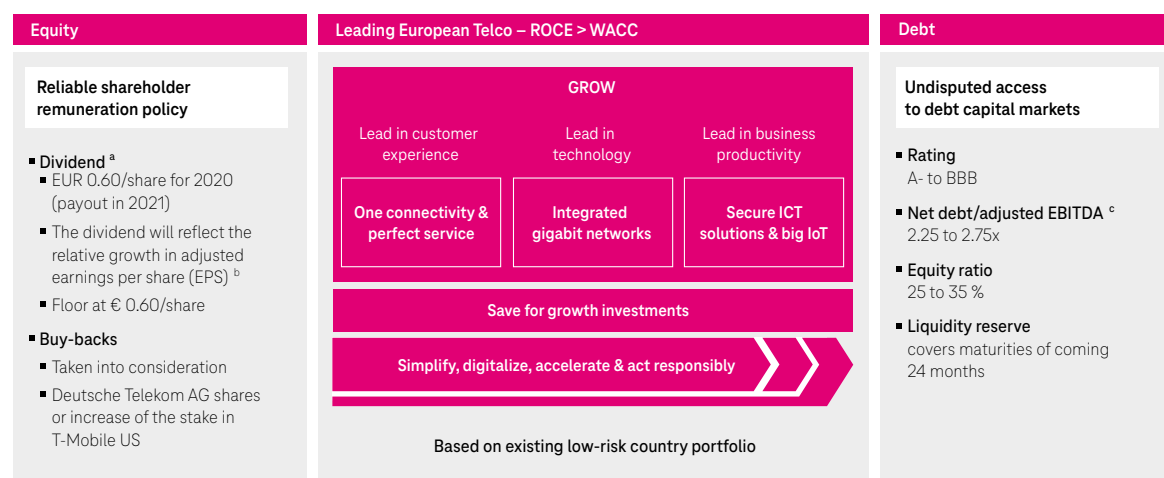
Equity

Reliable shareholder remuneration policy

Dividend $^{a}$
EUR 0.60/share for 2020 (payout in 2021)
The dividend will reflect the relative growth in adjusted earnings per share (EPS) $^{b}$
Floor at € 0.60/share

Buy-backs
Taken into consideration
Deutsche Telekom AG shares or increase of the stake in T-Mobile US

Leading European Telco – ROCE > WACC

GROW

Lead in customer experience

Lead in technology

Lead in business productivity

One connectivity & perfect service

Integrated gigabit networks

Secure ICT solutions & big IoT

Save for growth investments

Simplify, digitalize, accelerate & act responsibly

Based on existing low-risk country portfolio

Debt

Undisputed access to debt capital markets

Rating
A- to BBB

Net debt/adjusted EBITDA $^{c}$
2.25 to 2.75x

Equity ratio
25 to 35 %

Liquidity reserve
covers maturities of coming 24 months